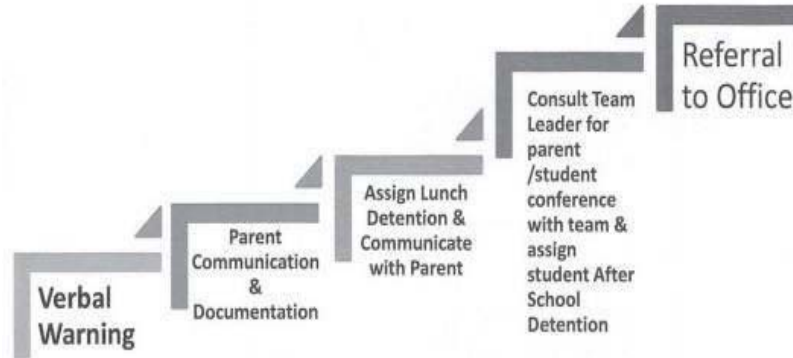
Verbal Warning

Parent Communication & Documentation

Assign Lunch Detention & Communicate with Parent

Consult Team Leader for parent /student conference with team & assign student After School Detention

Referral to Office